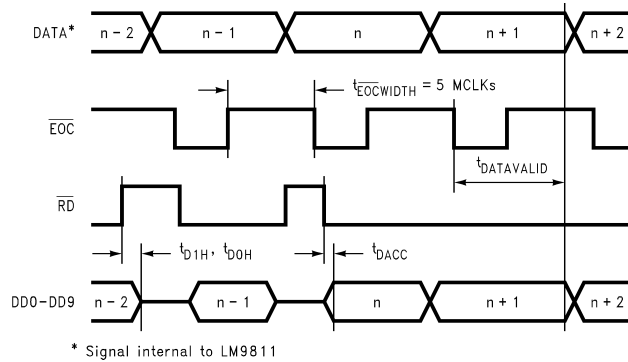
DATA*

n − 2

n − 1

n

n + 1

n + 2

$t_{\overline{EOC}WIDTH}$ = 5 MCLKs

$\overline{EOC}$

$t_{DATAVALID}$

$\overline{RD}$

$t_{D1H}$, $t_{D0H}$

$t_{DACC}$

DD0–DD9

n − 2

n − 1

n

n + 1

n + 2

* Signal internal to LM9811